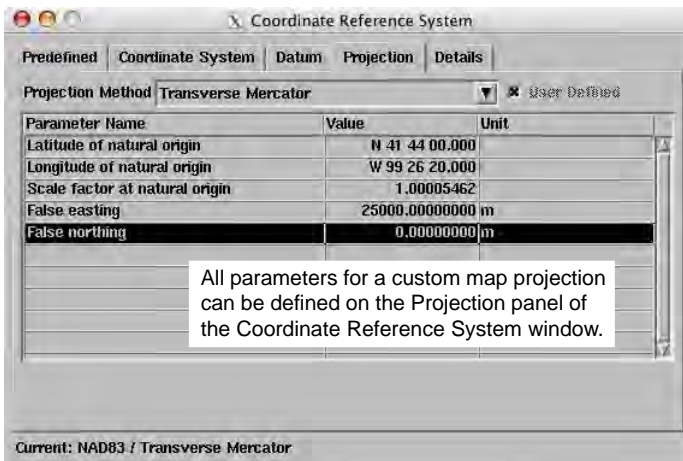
Coordinate Reference System

Predefined | Coordinate System | Datum | Projection | Details

Projection Method Transverse Mercator

User Defined

| Parameter Name | Value | Unit |
|---|---|---|
| Latitude of natural origin | N 41 44 00.000 | |
| Longitude of natural origin | W 99 26 20.000 | |
| Scale factor at natural origin | 1.00005462 | |
| False easting | 25000.00000000 | m |
| False northing | 0.00000000 | m |

All parameters for a custom map projection can be defined on the Projection panel of the Coordinate Reference System window.

Current: NAD83 / Transverse Mercator